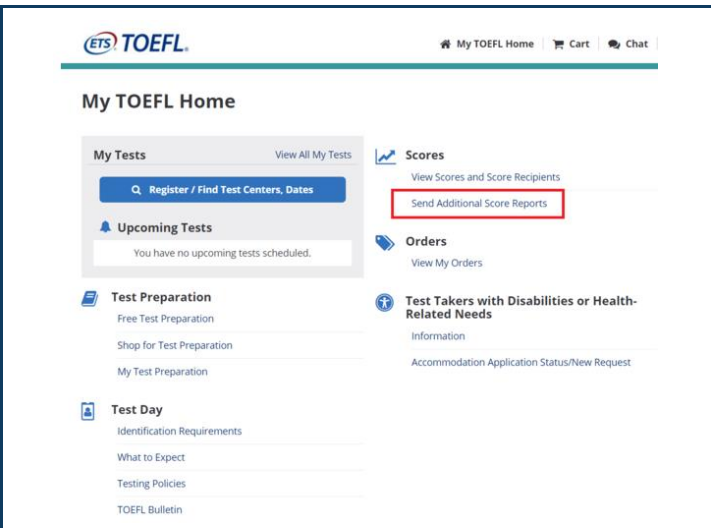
ETS TOEFL.

My TOEFL Home | Cart | Chat

My TOEFL Home

My Tests
View All My Tests

Register / Find Test Centers, Dates

Upcoming Tests
You have no upcoming tests scheduled.

Test Preparation
Free Test Preparation
Shop for Test Preparation
My Test Preparation

Test Day
Identification Requirements
What to Expect
Testing Policies
TOEFL Bulletin

Scores
View Scores and Score Recipients
Send Additional Score Reports

Orders
View My Orders

Test Takers with Disabilities or Health-Related Needs
Information
Accommodation Application Status/New Request